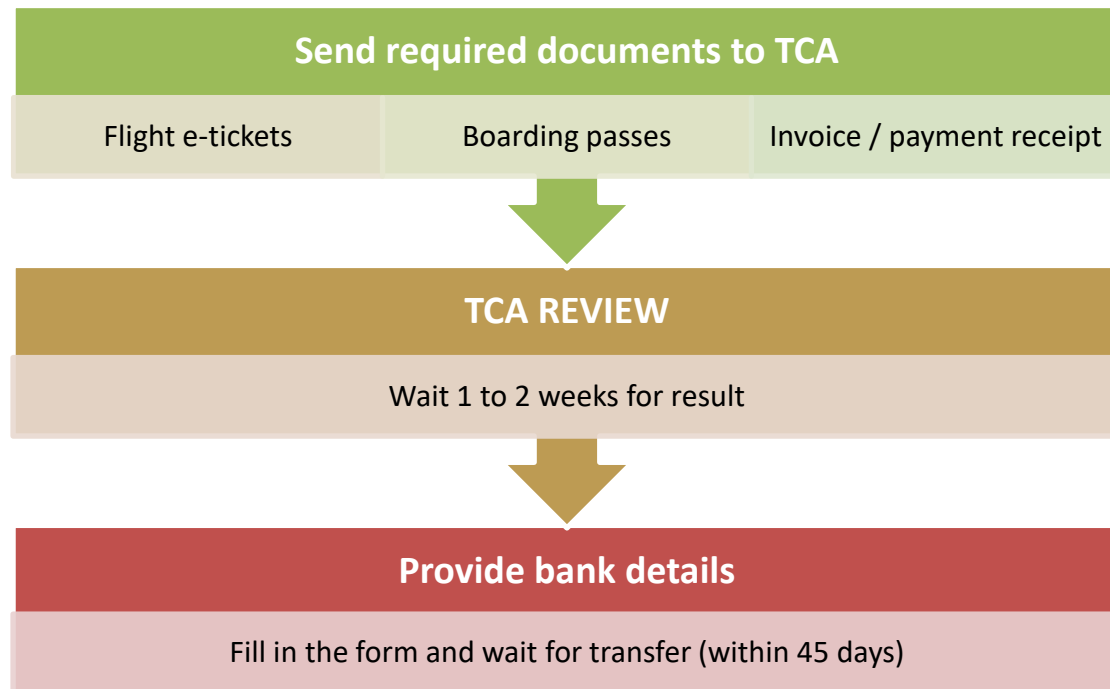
Send required documents to TCA

Flight e-tickets

Boarding passes

Invoice / payment receipt

TCA REVIEW

Wait 1 to 2 weeks for result

Provide bank details

Fill in the form and wait for transfer (within 45 days)